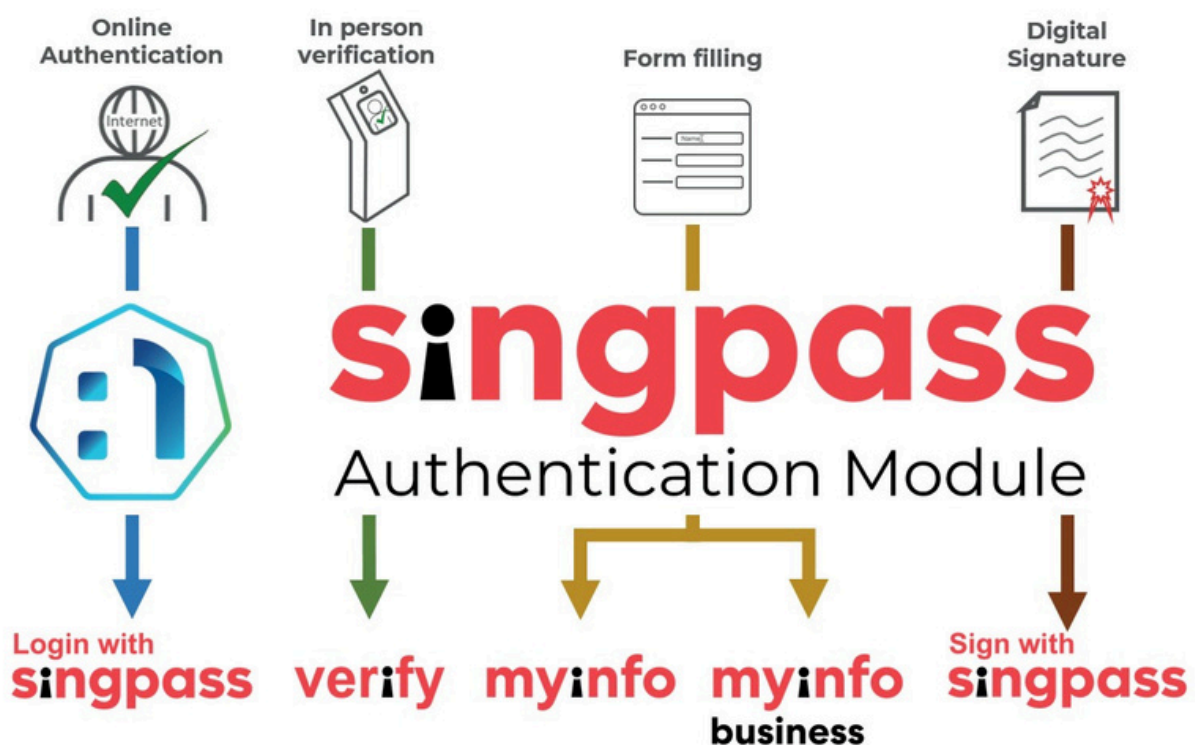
Online Authentication

In person verification

Form filling

Digital Signature

Internet

Name

singpass

Authentication Module

Login with singpass

verify

myinfo

myinfo business

Sign with singpass